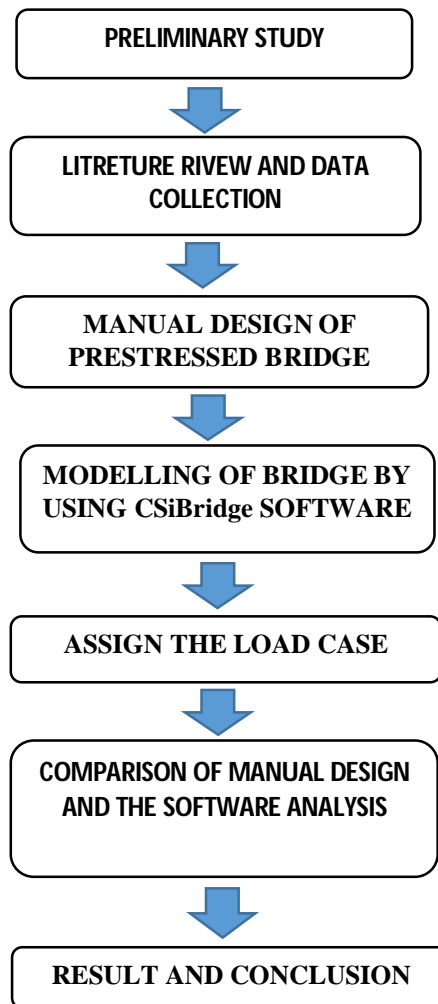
PRELIMINARY STUDY

LITRETURE RIVEW AND DATA COLLECTION

MANUAL DESIGN OF PRESTRESSED BRIDGE

MODELLING OF BRIDGE BY USING CSiBridge SOFTWARE

ASSIGN THE LOAD CASE

COMPARISON OF MANUAL DESIGN AND THE SOFTWARE ANALYSIS

RESULT AND CONCLUSION